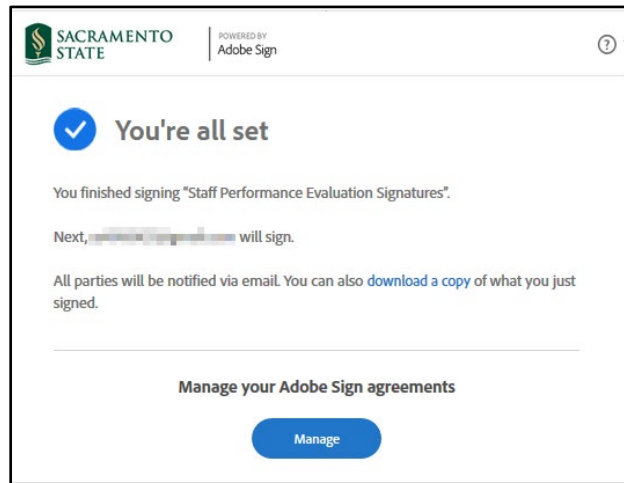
SACRAMENTO STATE

POWERED BY
Adobe Sign

?

You're all set

You finished signing "Staff Performance Evaluation Signatures".

Next, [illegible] will sign.

All parties will be notified via email. You can also download a copy of what you just signed.

Manage your Adobe Sign agreements

Manage